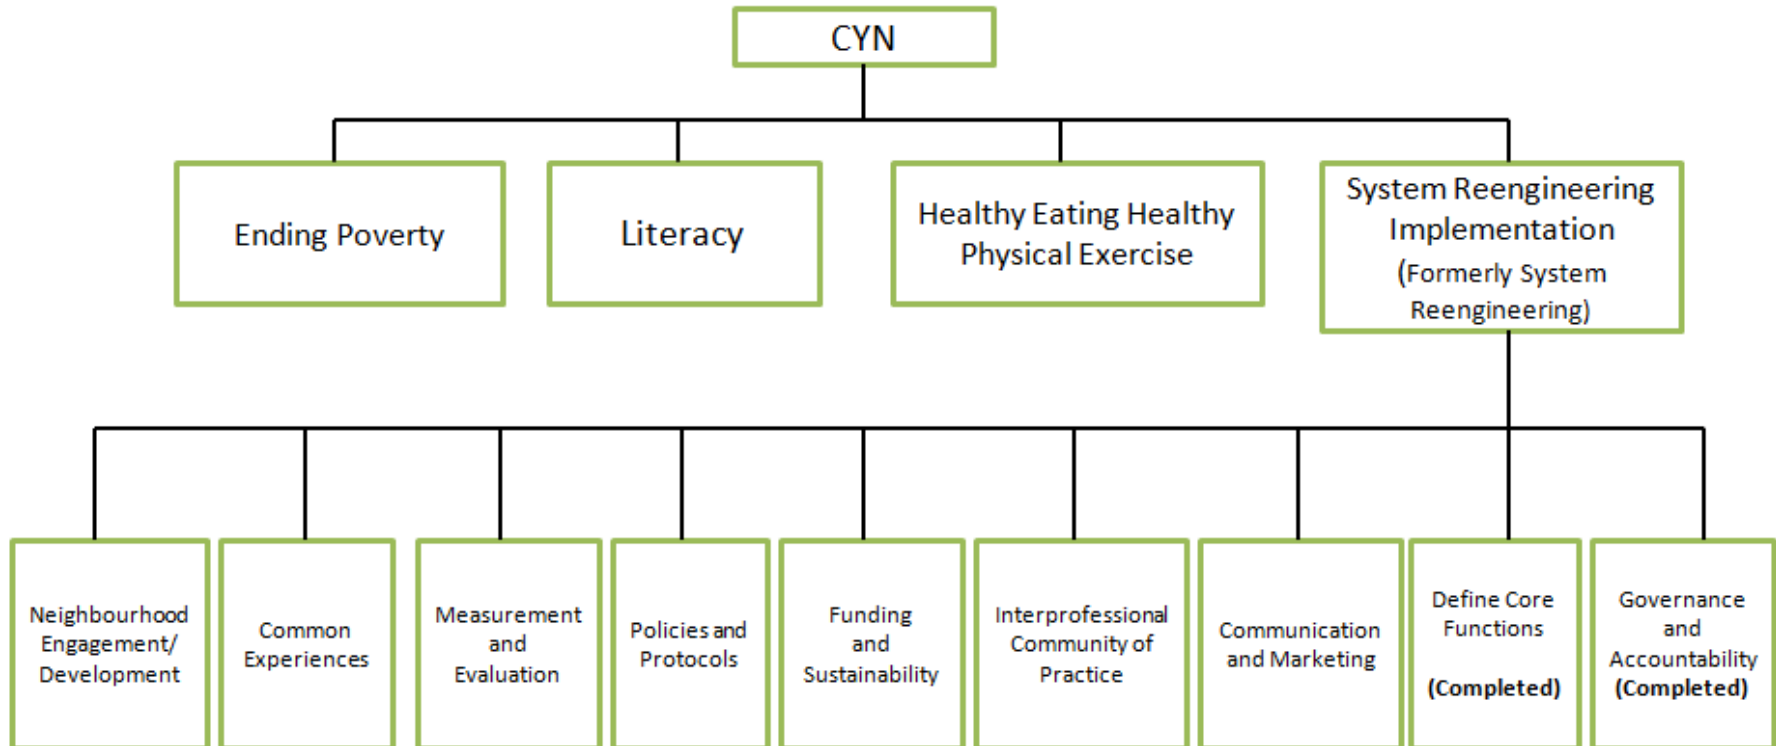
CYN

Ending Poverty

Literacy

Healthy Eating Healthy Physical Exercise

System Reengineering Implementation (Formerly System Reengineering)

Neighbourhood Engagement/ Development

Common Experiences

Measurement and Evaluation

Policies and Protocols

Funding and Sustainability

Interprofessional Community of Practice

Communication and Marketing

Define Core Functions

(Completed)

Governance and Accountability (Completed)